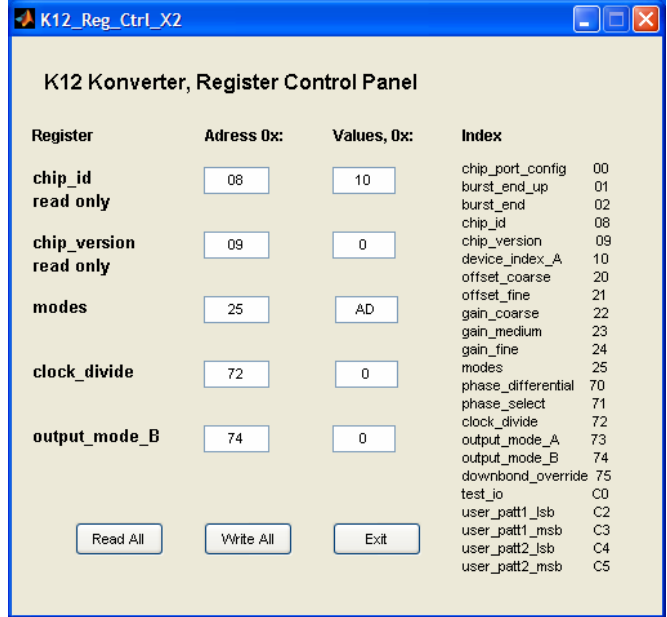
K12_Reg_Ctrl_X2

K12 Konverter, Register Control Panel

| Register | Adress 0x: | Values, 0x: |
|---|---|---|
| chip_id read only | 08 | 10 |
| chip_version read only | 09 | 0 |
| modes | 25 | AD |
| clock_divide | 72 | 0 |
| output_mode_B | 74 | 0 |

Index

| | |
|---|---|
| chip_port_config | 00 |
| burst_end_up | 01 |
| burst_end | 02 |
| chip_id | 08 |
| chip_version | 09 |
| device_index_A | 10 |
| offset_coarse | 20 |
| offset_fine | 21 |
| gain_coarse | 22 |
| gain_medium | 23 |
| gain_fine | 24 |
| modes | 25 |
| phase_differential | 70 |
| phase_select | 71 |
| clock_divide | 72 |
| output_mode_A | 73 |
| output_mode_B | 74 |
| downbond_override | 75 |
| test_io | C0 |
| user_patt1_lsb | C2 |
| user_patt1_msb | C3 |
| user_patt2_lsb | C4 |
| user_patt2_msb | C5 |

Read All

Write All

Exit